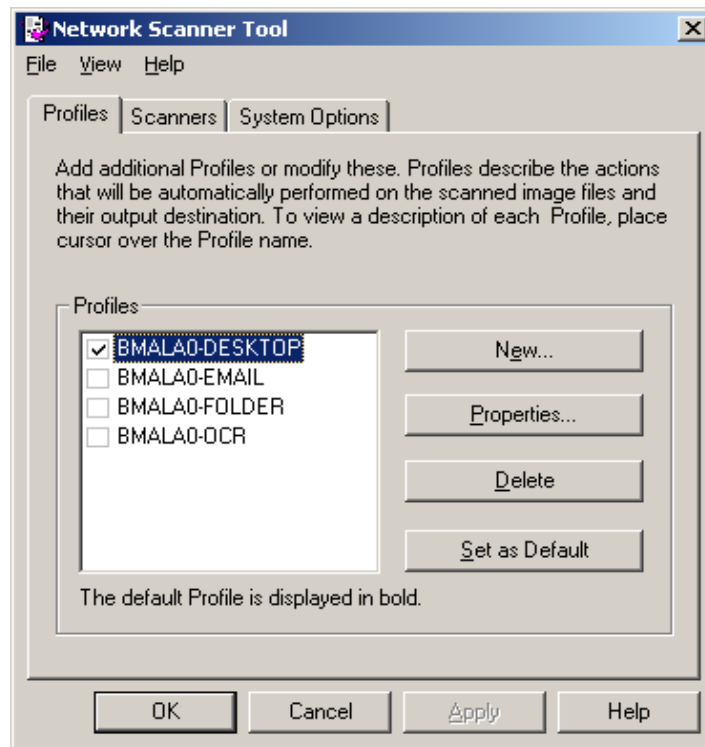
Network Scanner Tool

File View Help

Profiles | Scanners | System Options

Add additional Profiles or modify these. Profiles describe the actions that will be automatically performed on the scanned image files and their output destination. To view a description of each Profile, place cursor over the Profile name.

Profiles

☑ BMALA0-DESKTOP
☐ BMALA0-EMAIL
☐ BMALA0-FOLDER
☐ BMALA0-OCR

New...

Properties...

Delete

Set as Default

The default Profile is displayed in bold.

OK Cancel Apply Help